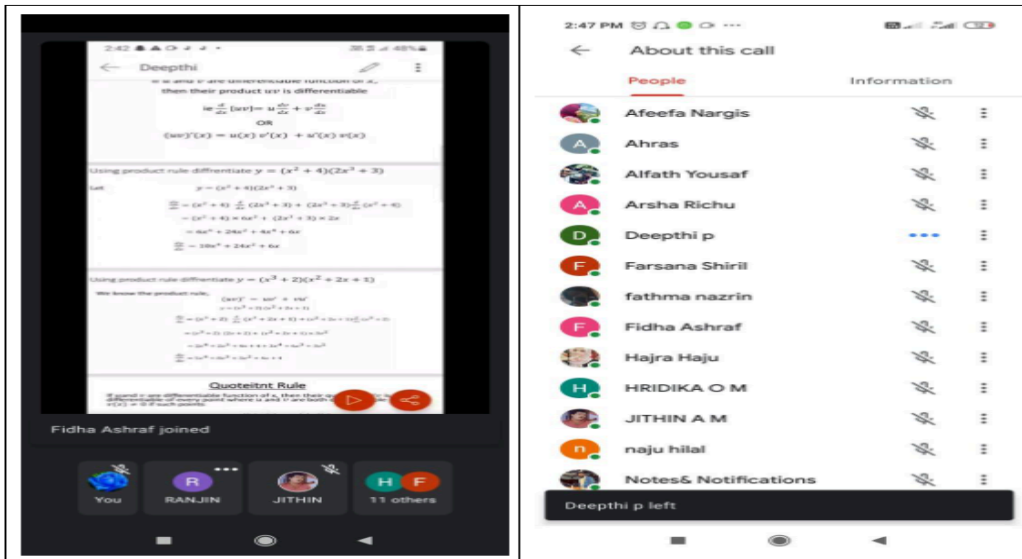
2:42 48%

Deepthi

If u and v are differentiable function of x, then their product uv is differentiable

ie $\frac{d}{dx}[uv] = u\frac{dv}{dx} + v\frac{du}{dx}$

OR

$(uv)'(x) = u(x)\, v'(x) + u'(x)\, v(x)$

Using product rule differentiate $y = (x^2+4)(2x^3+3)$

Let $y = (x^2+4)(2x^3+3)$

$\frac{dy}{dx} = (x^2+4)\frac{d}{dx}(2x^3+3) + (2x^3+3)\frac{d}{dx}(x^2+4)$

$= (x^2+4) \times 6x^2 + (2x^3+3) \times 2x$

$= 6x^4 + 24x^2 + 4x^4 + 6x$

$\frac{dy}{dx} = 10x^4 + 24x^2 + 6x$

Using product rule differentiate $y = (x^3+2)(x^2+2x+1)$

We know the product rule,

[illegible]

Quoteitnt Rule

If u and v are differentiable function of x, then their quotient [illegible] differentiable of every point where u and v are both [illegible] $v(x) \neq 0$ at such points

Fidha Ashraf joined

You

R RANJIN

JITHIN

H F 11 others

2:47 PM

About this call

People

Information

Afeefa Nargis

A Ahras

Alfath Yousaf

A Arsha Richu

D Deepthi p

F Farsana Shiril

fathma nazrin

F Fidha Ashraf

Hajra Haju

H HRIDIKA O M

JITHIN A M

n naju hilal

Notes& Notifications

Deepthi p left